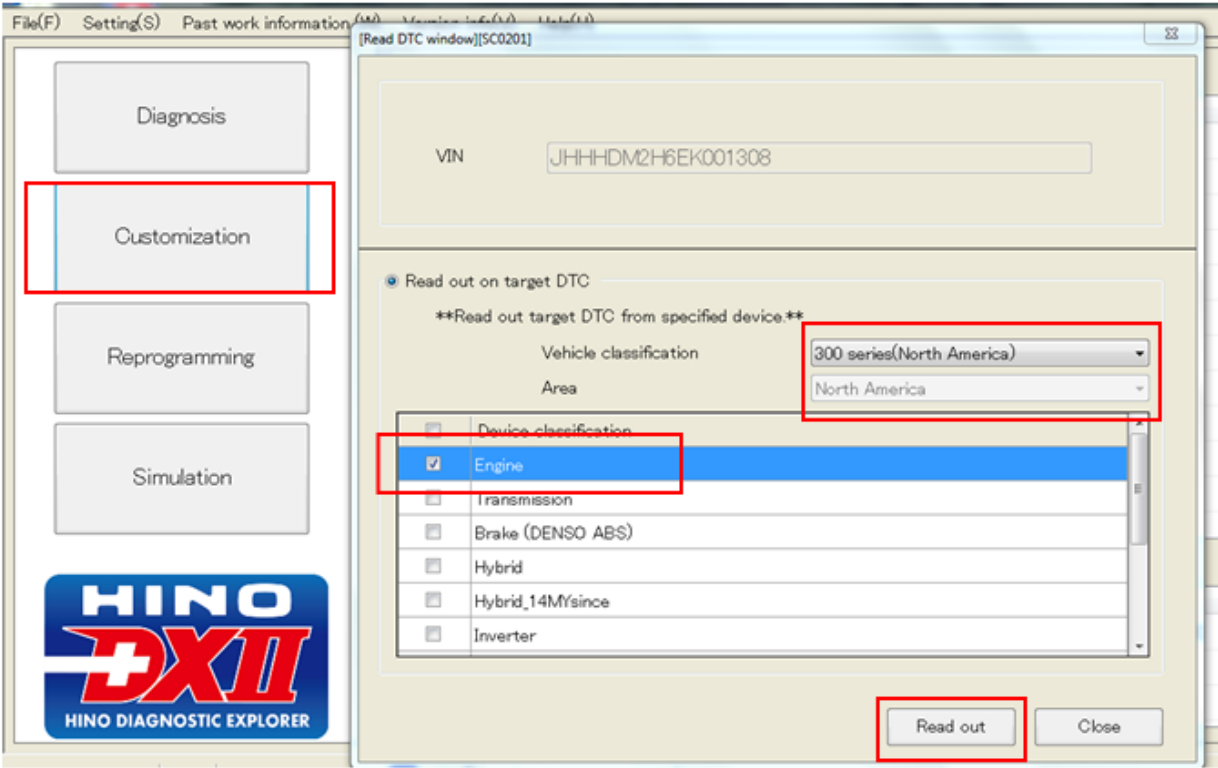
File(F) Setting(S) Past work information(W) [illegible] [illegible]

[Read DTC window][SC0201]

Diagnosis

Customization

Reprogramming

Simulation

HINO
DXII
HINO DIAGNOSTIC EXPLORER

VIN JHHHDM2H6EK001308

Read out on target DTC

**Read out target DTC from specified device.**

Vehicle classification 300 series(North America)

Area North America

| | Device classification |
|---|---|
| ☑ | Engine |
| ☐ | Transmission |
| ☐ | Brake (DENSO ABS) |
| ☐ | Hybrid |
| ☐ | Hybrid_14MYsince |
| ☐ | Inverter |

Read out

Close